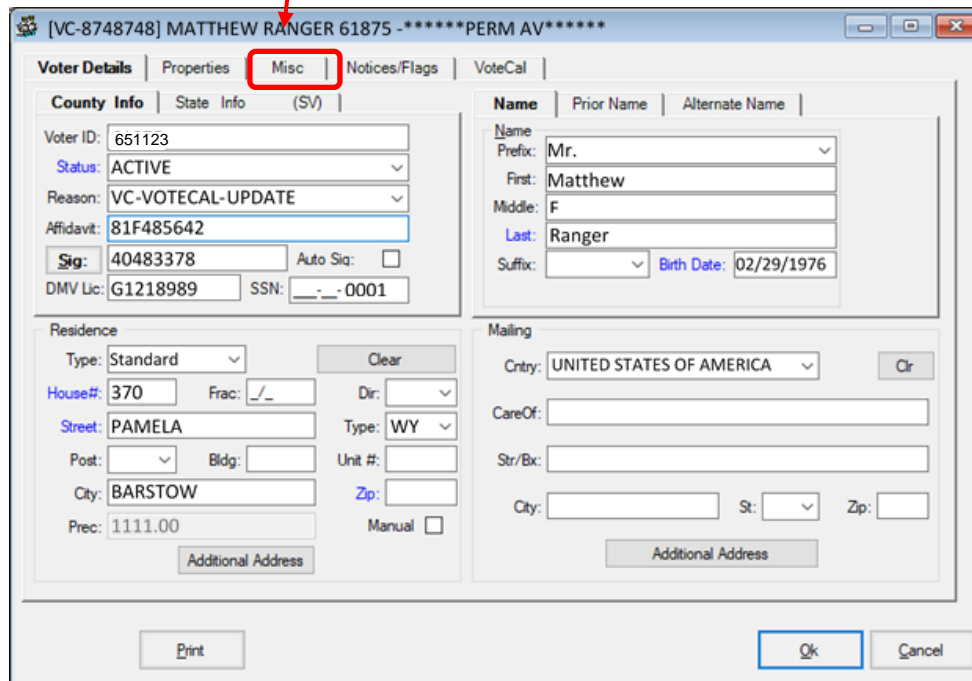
[VC-8748748] MATTHEW RANGER 61875 -******PERM AV******

Voter Details | Properties | Misc | Notices/Flags | VoteCal

County Info | State Info | (SV)

Voter ID: 651123
Status: ACTIVE
Reason: VC-VOTECAL-UPDATE
Affidavit: 81F485642
Sig: 40483378 Auto Sig:
DMV Lic: G1218989 SSN: ___-__-0001

Name | Prior Name | Alternate Name

Name
Prefix: Mr.
First: Matthew
Middle: F
Last: Ranger
Suffix: Birth Date: 02/29/1976

Residence
Type: Standard Clear
House#: 370 Frac: _/_ Dir:
Street: PAMELA Type: WY
Post: Bldg: Unit #:
City: BARSTOW Zip:
Prec: 1111.00 Manual
Additional Address

Mailing
Cntry: UNITED STATES OF AMERICA Clr
CareOf:
Str/Bx:
City: St: Zip:
Additional Address

Print Ok Cancel